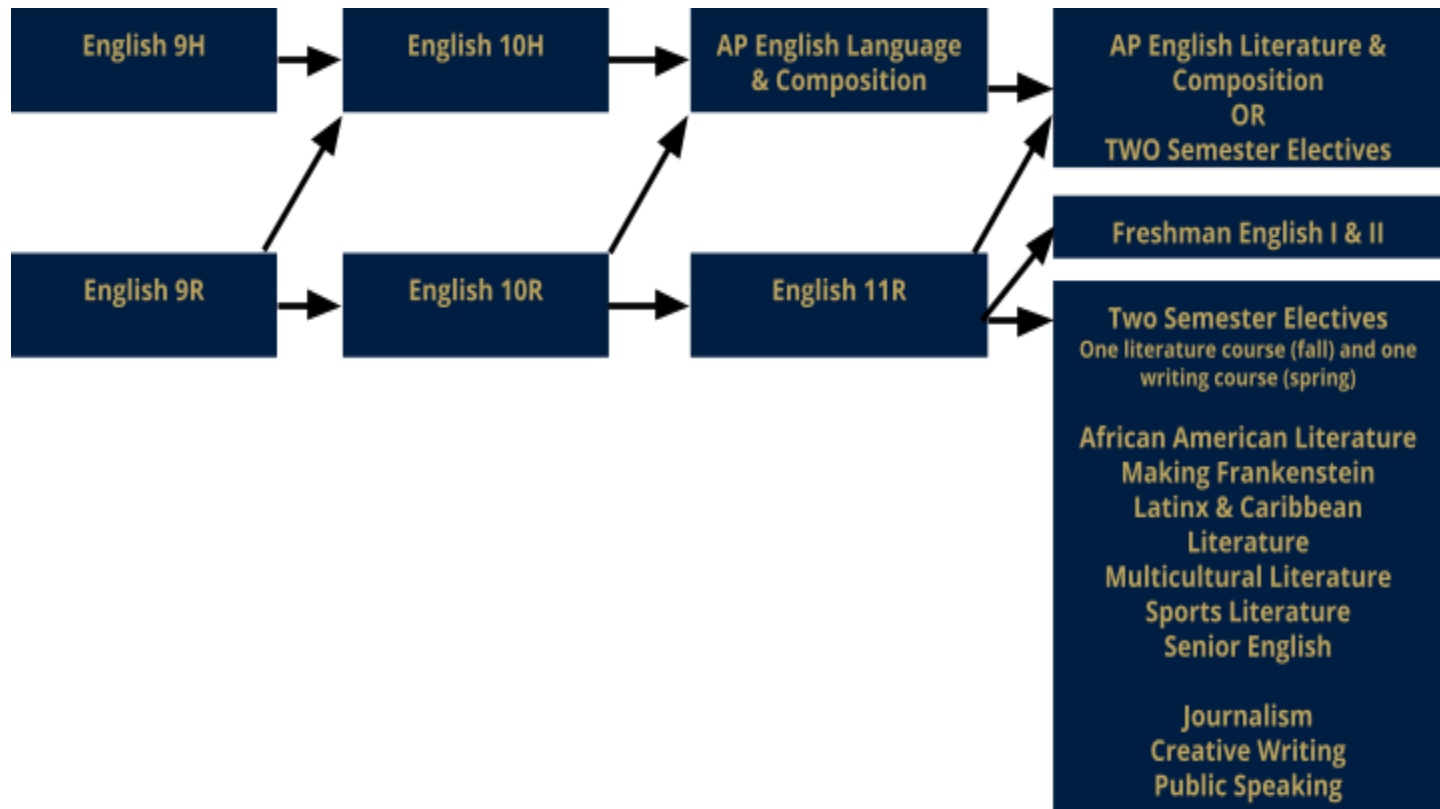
English 9H

English 10H

AP English Language & Composition

AP English Literature & Composition
OR
TWO Semester Electives

English 9R

English 10R

English 11R

Freshman English I & II

Two Semester Electives
One literature course (fall) and one writing course (spring)

African American Literature
Making Frankenstein
Latinx & Caribbean Literature
Multicultural Literature
Sports Literature
Senior English

Journalism
Creative Writing
Public Speaking